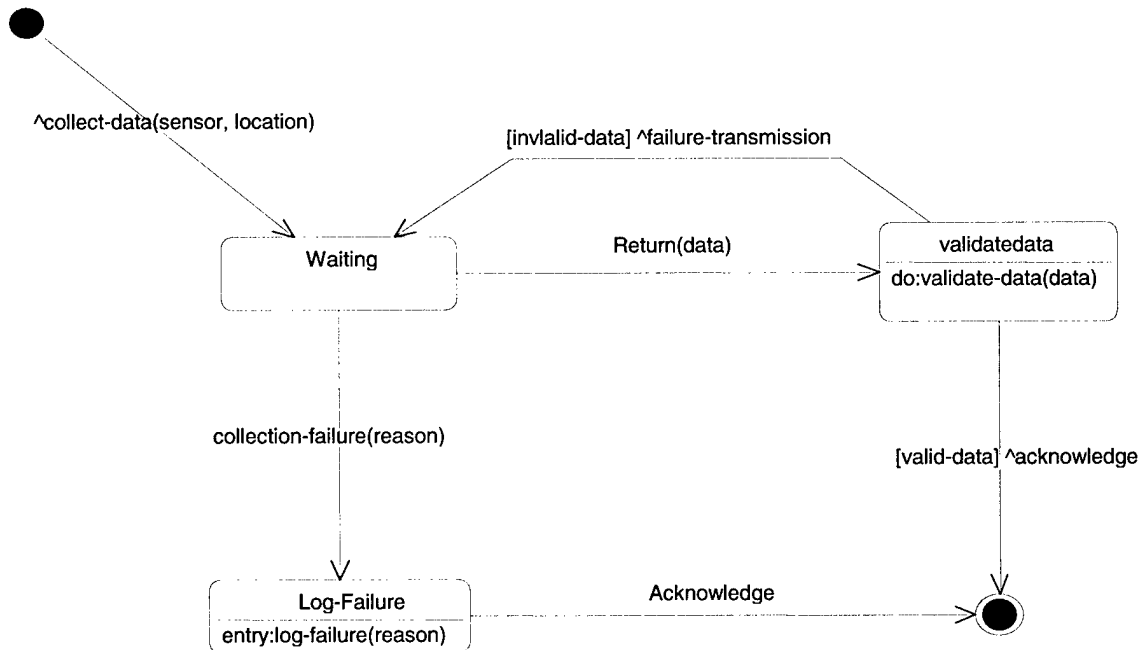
^collect-data(sensor, location)

[invlalid-data] ^failure-transmission

Waiting

Return(data)

validatedata
do:validate-data(data)

collection-failure(reason)

[valid-data] ^acknowledge

Log-Failure
entry:log-failure(reason)

Acknowledge